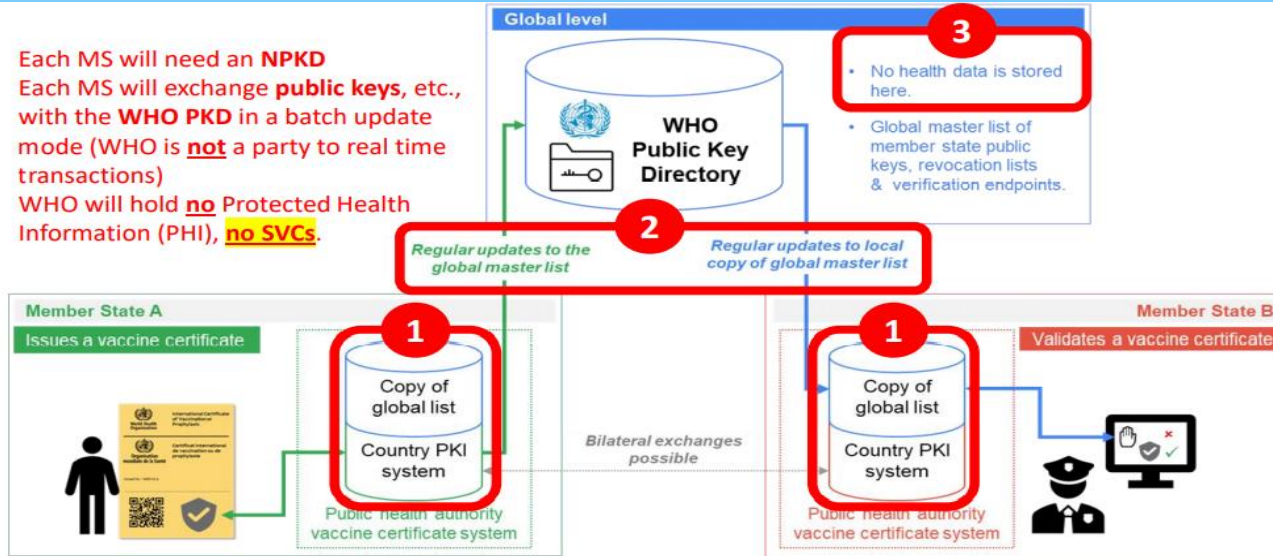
Each MS will need an NPKD
Each MS will exchange public keys, etc., with the WHO PKD in a batch update mode (WHO is not a party to real time transactions)
WHO will hold no Protected Health Information (PHI), no SVCs.

Global level

WHO Public Key Directory

3

• No health data is stored here.

• Global master list of member state public keys, revocation lists & verification endpoints.

2

Regular updates to the global master list

Regular updates to local copy of global master list

Member State A

Issues a vaccine certificate

1

Copy of global list

Country PKI system

Public health authority vaccine certificate system

World Health Organization

International Certificate of Vaccination or Prophylaxis

Organisation mondiale de la Santé

Certificat international de vaccination ou de prophylaxie

Bilateral exchanges possible

Member State B

Validates a vaccine certificate

1

Copy of global list

Country PKI system

Public health authority vaccine certificate system